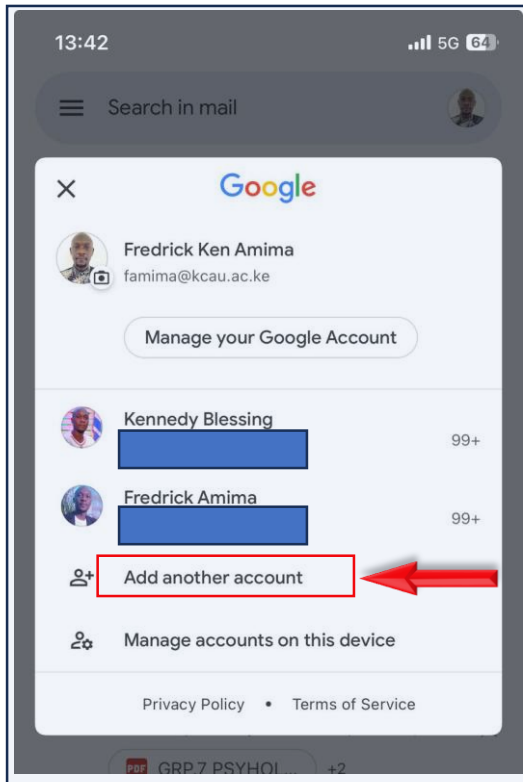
13:42
5G 64

Search in mail

Google

Fredrick Ken Amima
famima@kcau.ac.ke

Manage your Google Account

Kennedy Blessing
99+

Fredrick Amima
99+

Add another account

Manage accounts on this device

Privacy Policy • Terms of Service

PDF GRP 7 PSYHOL... +2